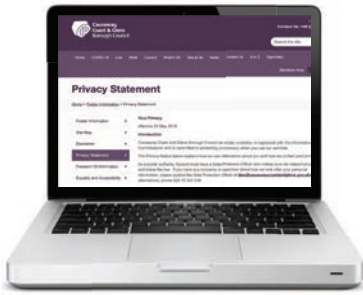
Causeway Coast & Glens Borough Council

Contact Us

Search the site

Home COVID-19 Live Work Council Where I Live Play & Do News Contact Us A to Z Sign Up

Privacy Statement

Home > Public Information > Privacy Statement

Public Information

Site Map

Disclaimer

Privacy Statement

Freedom of Information

Equality and Accessibility

Your Privacy

(Revised 25 May 2018)

Introduction

Causeway Coast and Glens Borough Council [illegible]

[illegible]